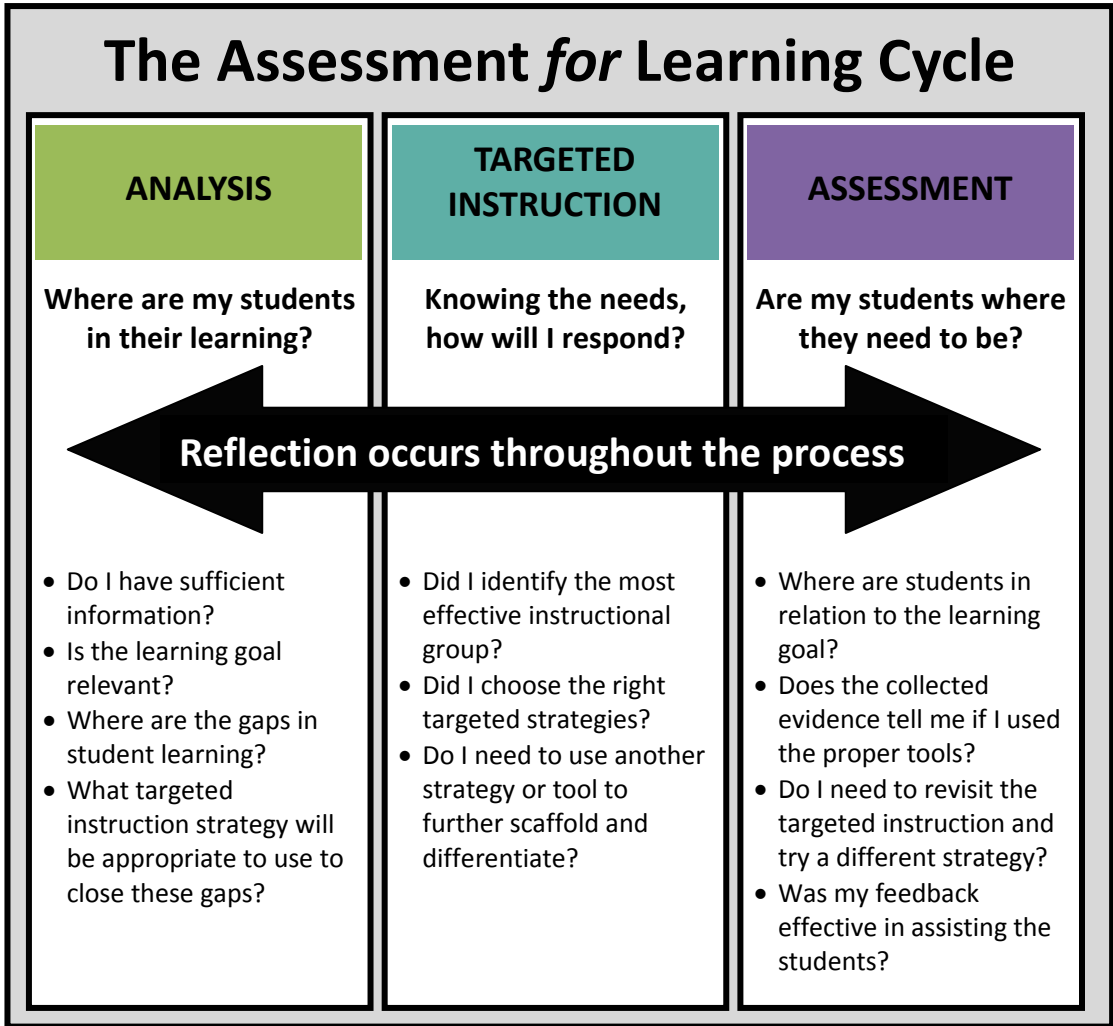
The Assessment *for* Learning Cycle

ANALYSIS

Where are my students in their learning?

TARGETED INSTRUCTION

Knowing the needs, how will I respond?

ASSESSMENT

Are my students where they need to be?

Reflection occurs throughout the process

- Do I have sufficient information?
- Is the learning goal relevant?
- Where are the gaps in student learning?
- What targeted instruction strategy will be appropriate to use to close these gaps?

- Did I identify the most effective instructional group?
- Did I choose the right targeted strategies?
- Do I need to use another strategy or tool to further scaffold and differentiate?

- Where are students in relation to the learning goal?
- Does the collected evidence tell me if I used the proper tools?
- Do I need to revisit the targeted instruction and try a different strategy?
- Was my feedback effective in assisting the students?